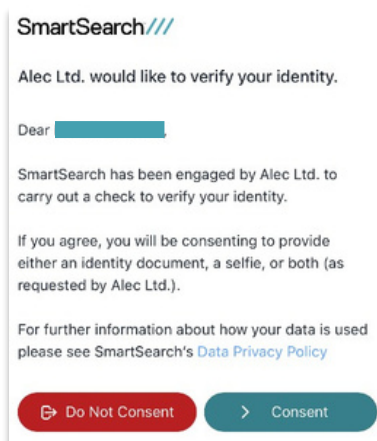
SmartSearch///

Alec Ltd. would like to verify your identity.

Dear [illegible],

SmartSearch has been engaged by Alec Ltd. to carry out a check to verify your identity.

If you agree, you will be consenting to provide either an identity document, a selfie, or both (as requested by Alec Ltd.).

For further information about how your data is used please see SmartSearch's Data Privacy Policy

Do Not Consent

Consent